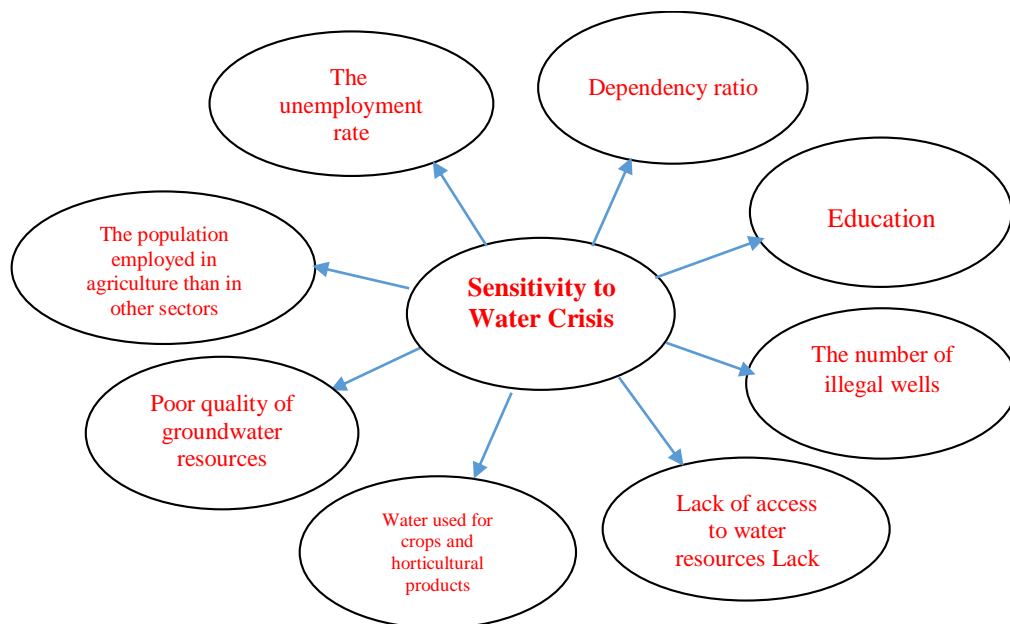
The unemployment rate

Dependency ratio

The population employed in agriculture than in other sectors

Sensitivity to Water Crisis

Education

The number of illegal wells

Poor quality of groundwater resources

Water used for crops and horticultural products

Lack of access to water resources Lack